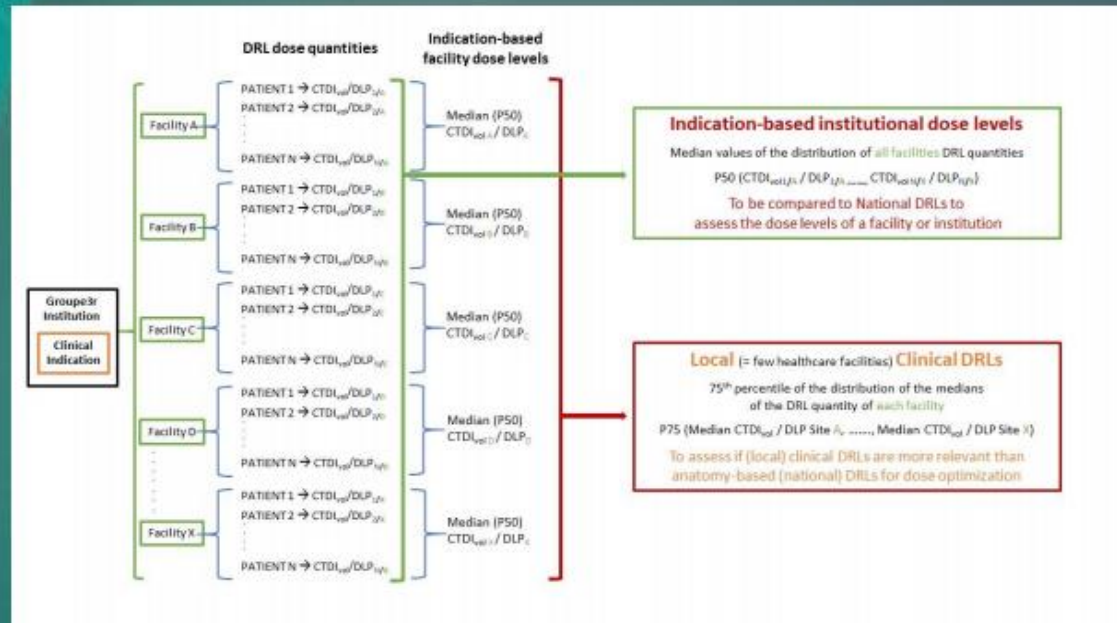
DRL dose quantities

Indication-based facility dose levels

Groupe3r Institution

Clinical Indication

Facility A

PATIENT 1 → $CTDI_{vol}/DLP_{1/A}$
PATIENT 2 → $CTDI_{vol}/DLP_{2/A}$
PATIENT N → $CTDI_{vol}/DLP_{N/A}$

Median (P50) $CTDI_{vol\,A}$ / $DLP_A$

Facility B

PATIENT 1 → $CTDI_{vol}/DLP_{1/B}$
PATIENT 2 → $CTDI_{vol}/DLP_{2/B}$
PATIENT N → $CTDI_{vol}/DLP_{N/B}$

Median (P50) $CTDI_{vol\,B}$ / $DLP_B$

Facility C

PATIENT 1 → $CTDI_{vol}/DLP_{1/C}$
PATIENT 2 → $CTDI_{vol}/DLP_{2/C}$
PATIENT N → $CTDI_{vol}/DLP_{N/C}$

Median (P50) $CTDI_{vol\,C}$ / $DLP_C$

Facility D

PATIENT 1 → $CTDI_{vol}/DLP_{1/D}$
PATIENT 2 → $CTDI_{vol}/DLP_{2/D}$
PATIENT N → $CTDI_{vol}/DLP_{N/D}$

Median (P50) $CTDI_{vol\,D}$ / $DLP_D$

Facility X

PATIENT 1 → $CTDI_{vol}/DLP_{1/X}$
PATIENT 2 → $CTDI_{vol}/DLP_{2/X}$
PATIENT N → $CTDI_{vol}/DLP_{N/X}$

Median (P50) $CTDI_{vol\,X}$ / $DLP_X$

Indication-based institutional dose levels

Median values of the distribution of all facilities DRL quantities

P50 ($CTDI_{vol\,1/A}$ / $DLP_{1/A}$ ...... $CTDI_{vol\,N/X}$ / $DLP_{N/X}$)

To be compared to National DRLs to assess the dose levels of a facility or institution

Local (= few healthcare facilities) Clinical DRLs

75th percentile of the distribution of the medians of the DRL quantity of each facility

P75 (Median $CTDI_{vol}$ / DLP Site A, ......, Median $CTDI_{vol}$ / DLP Site X)

To assess if (local) clinical DRLs are more relevant than anatomy-based (national) DRLs for dose optimization